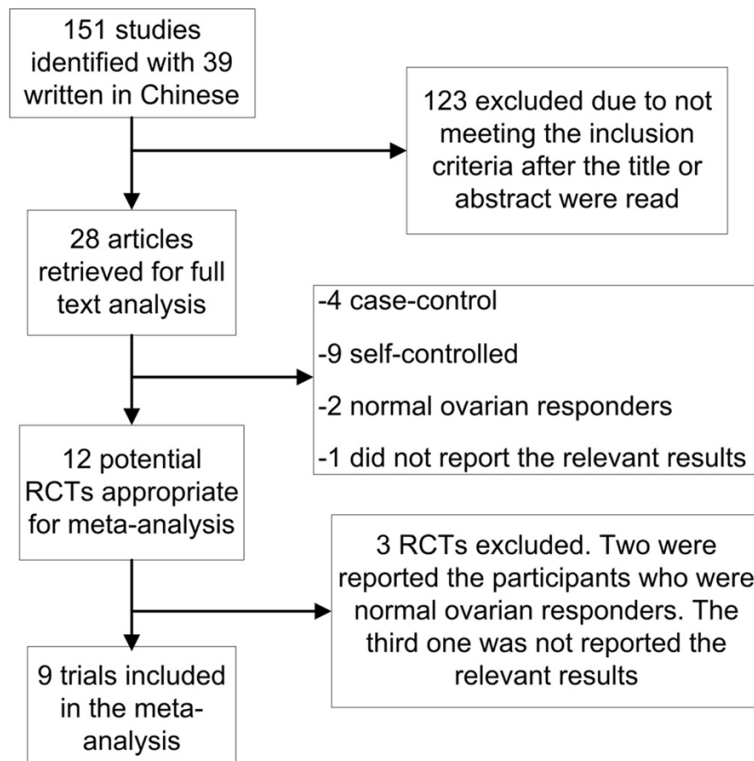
151 studies identified with 39 written in Chinese

123 excluded due to not meeting the inclusion criteria after the title or abstract were read

28 articles retrieved for full text analysis

-4 case-control

-9 self-controlled

-2 normal ovarian responders

-1 did not report the relevant results

12 potential RCTs appropriate for meta-analysis

3 RCTs excluded. Two were reported the participants who were normal ovarian responders. The third one was not reported the relevant results

9 trials included in the meta-analysis